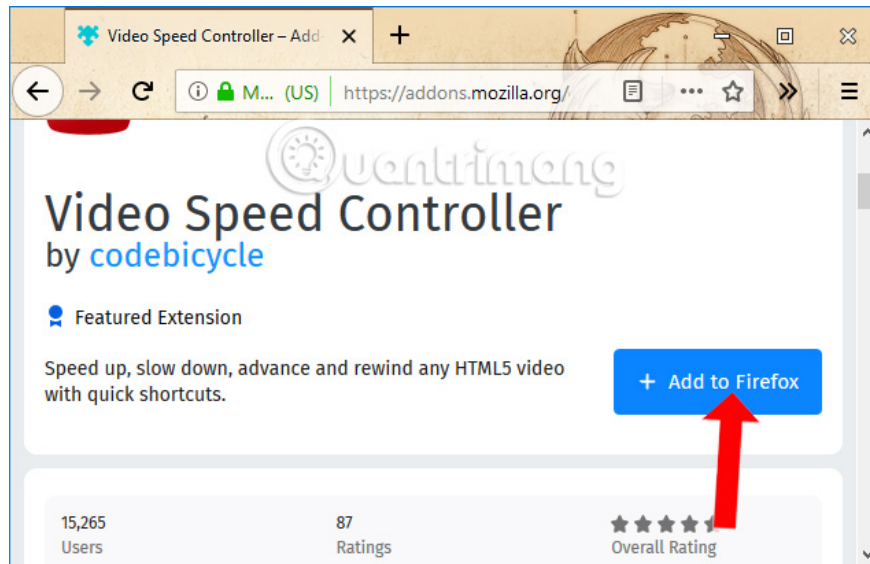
Video Speed Controller – Add

M... (US) https://addons.mozilla.org/

Quantrimang

Video Speed Controller
by codebicycle

Featured Extension

Speed up, slow down, advance and rewind any HTML5 video with quick shortcuts.

+ Add to Firefox

15,265
Users

87
Ratings

Overall Rating